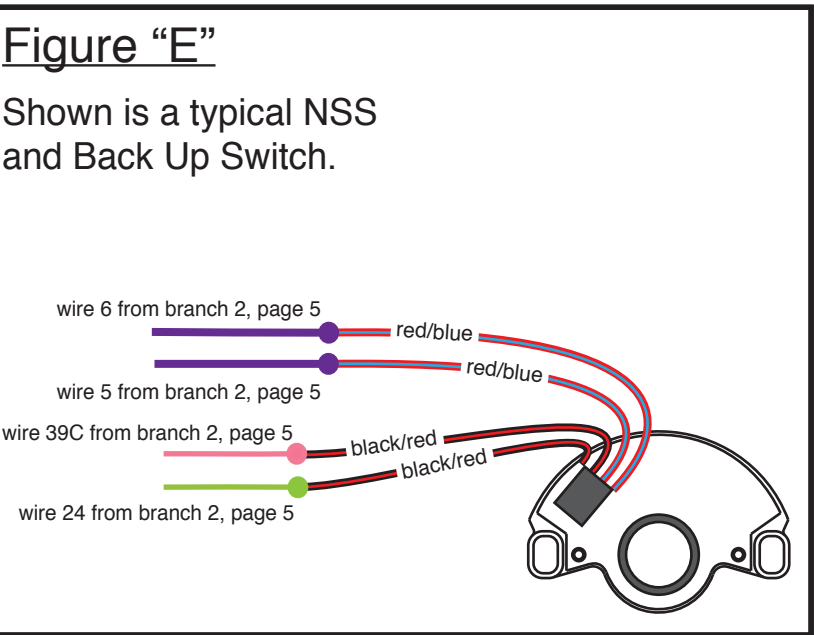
Figure “E”

Shown is a typical NSS and Back Up Switch.

wire 6 from branch 2, page 5

red/blue

red/blue

wire 5 from branch 2, page 5

wire 39C from branch 2, page 5

black/red

black/red

wire 24 from branch 2, page 5